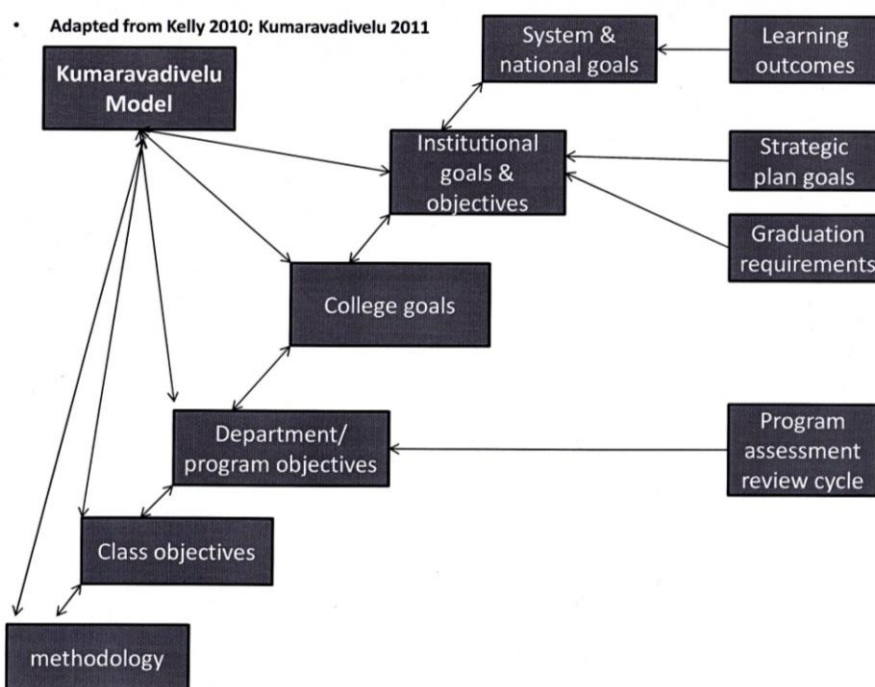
• Adapted from Kelly 2010; Kumaravadivelu 2011

Kumaravadivelu Model

System & national goals

Learning outcomes

Institutional goals & objectives

Strategic plan goals

Graduation requirements

College goals

Department/ program objectives

Program assessment review cycle

Class objectives

methodology